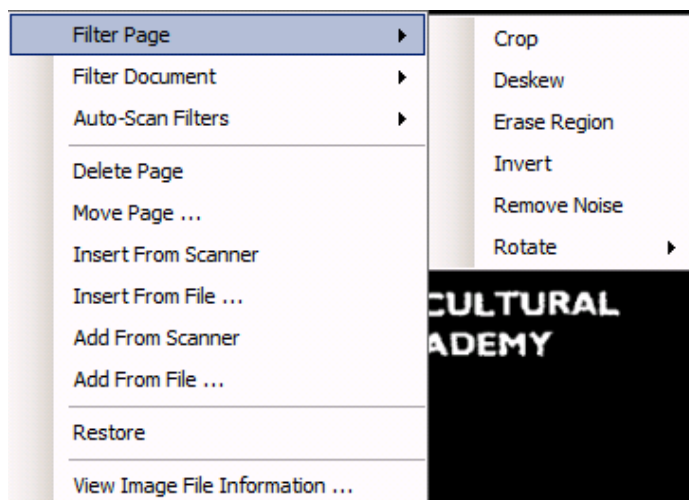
Filter Page
Filter Document
Auto-Scan Filters

Delete Page
Move Page ...
Insert From Scanner
Insert From File ...
Add From Scanner
Add From File ...

Restore

View Image File Information ...

Crop
Deskew
Erase Region
Invert
Remove Noise
Rotate

CULTURAL
ADEMY